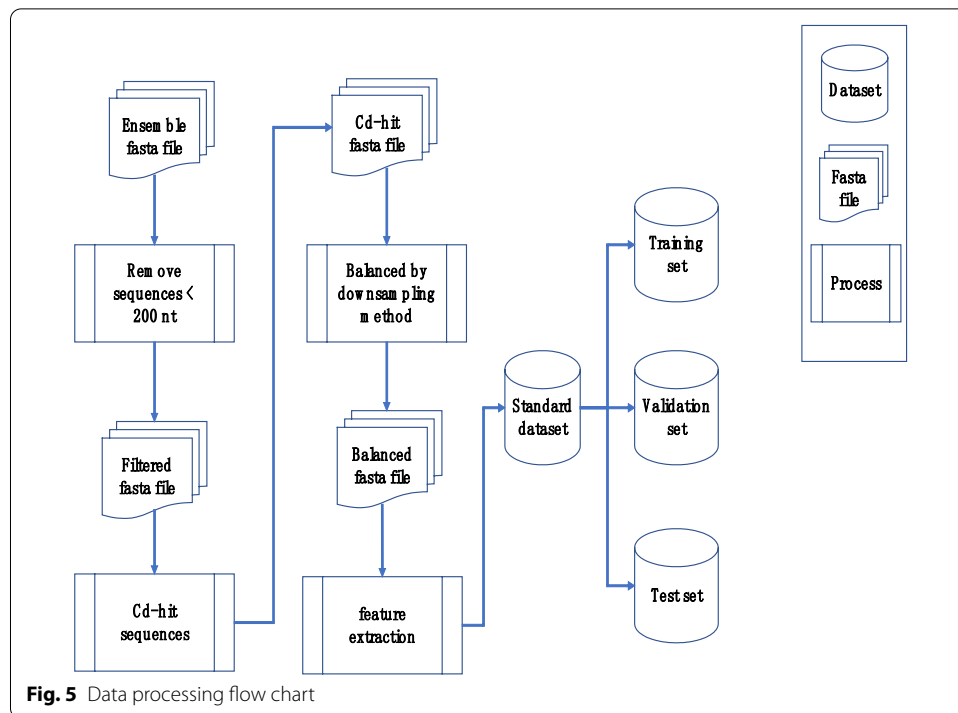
Ensemble fasta file

Remove sequences < 200 nt

Filtered fasta file

Cd-hit sequences

Cd-hit fasta file

Balanced by downsampling method

Balanced fasta file

feature extraction

Standard dataset

Training set

Validation set

Test set

Dataset

Fasta file

Process

**Fig. 5** Data processing flow chart